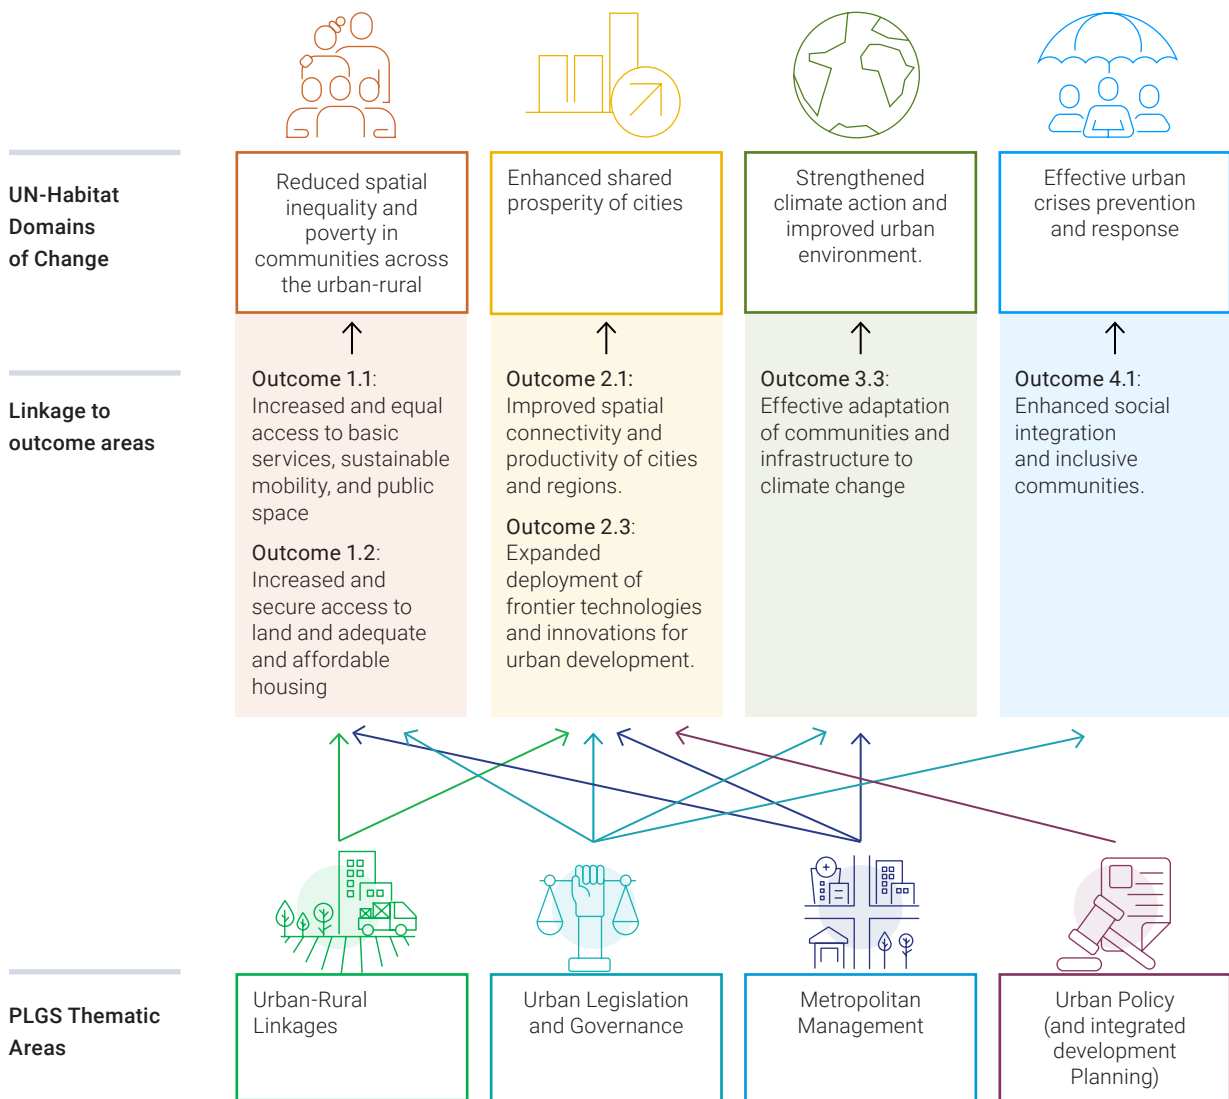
UN-Habitat Domains of Change

Reduced spatial inequality and poverty in communities across the urban-rural

Enhanced shared prosperity of cities

Strengthened climate action and improved urban environment.

Effective urban crises prevention and response

Linkage to outcome areas

Outcome 1.1: Increased and equal access to basic services, sustainable mobility, and public space

Outcome 1.2: Increased and secure access to land and adequate and affordable housing

Outcome 2.1: Improved spatial connectivity and productivity of cities and regions.

Outcome 2.3: Expanded deployment of frontier technologies and innovations for urban development.

Outcome 3.3: Effective adaptation of communities and infrastructure to climate change

Outcome 4.1: Enhanced social integration and inclusive communities.

PLGS Thematic Areas

Urban-Rural Linkages

Urban Legislation and Governance

Metropolitan Management

Urban Policy (and integrated development Planning)